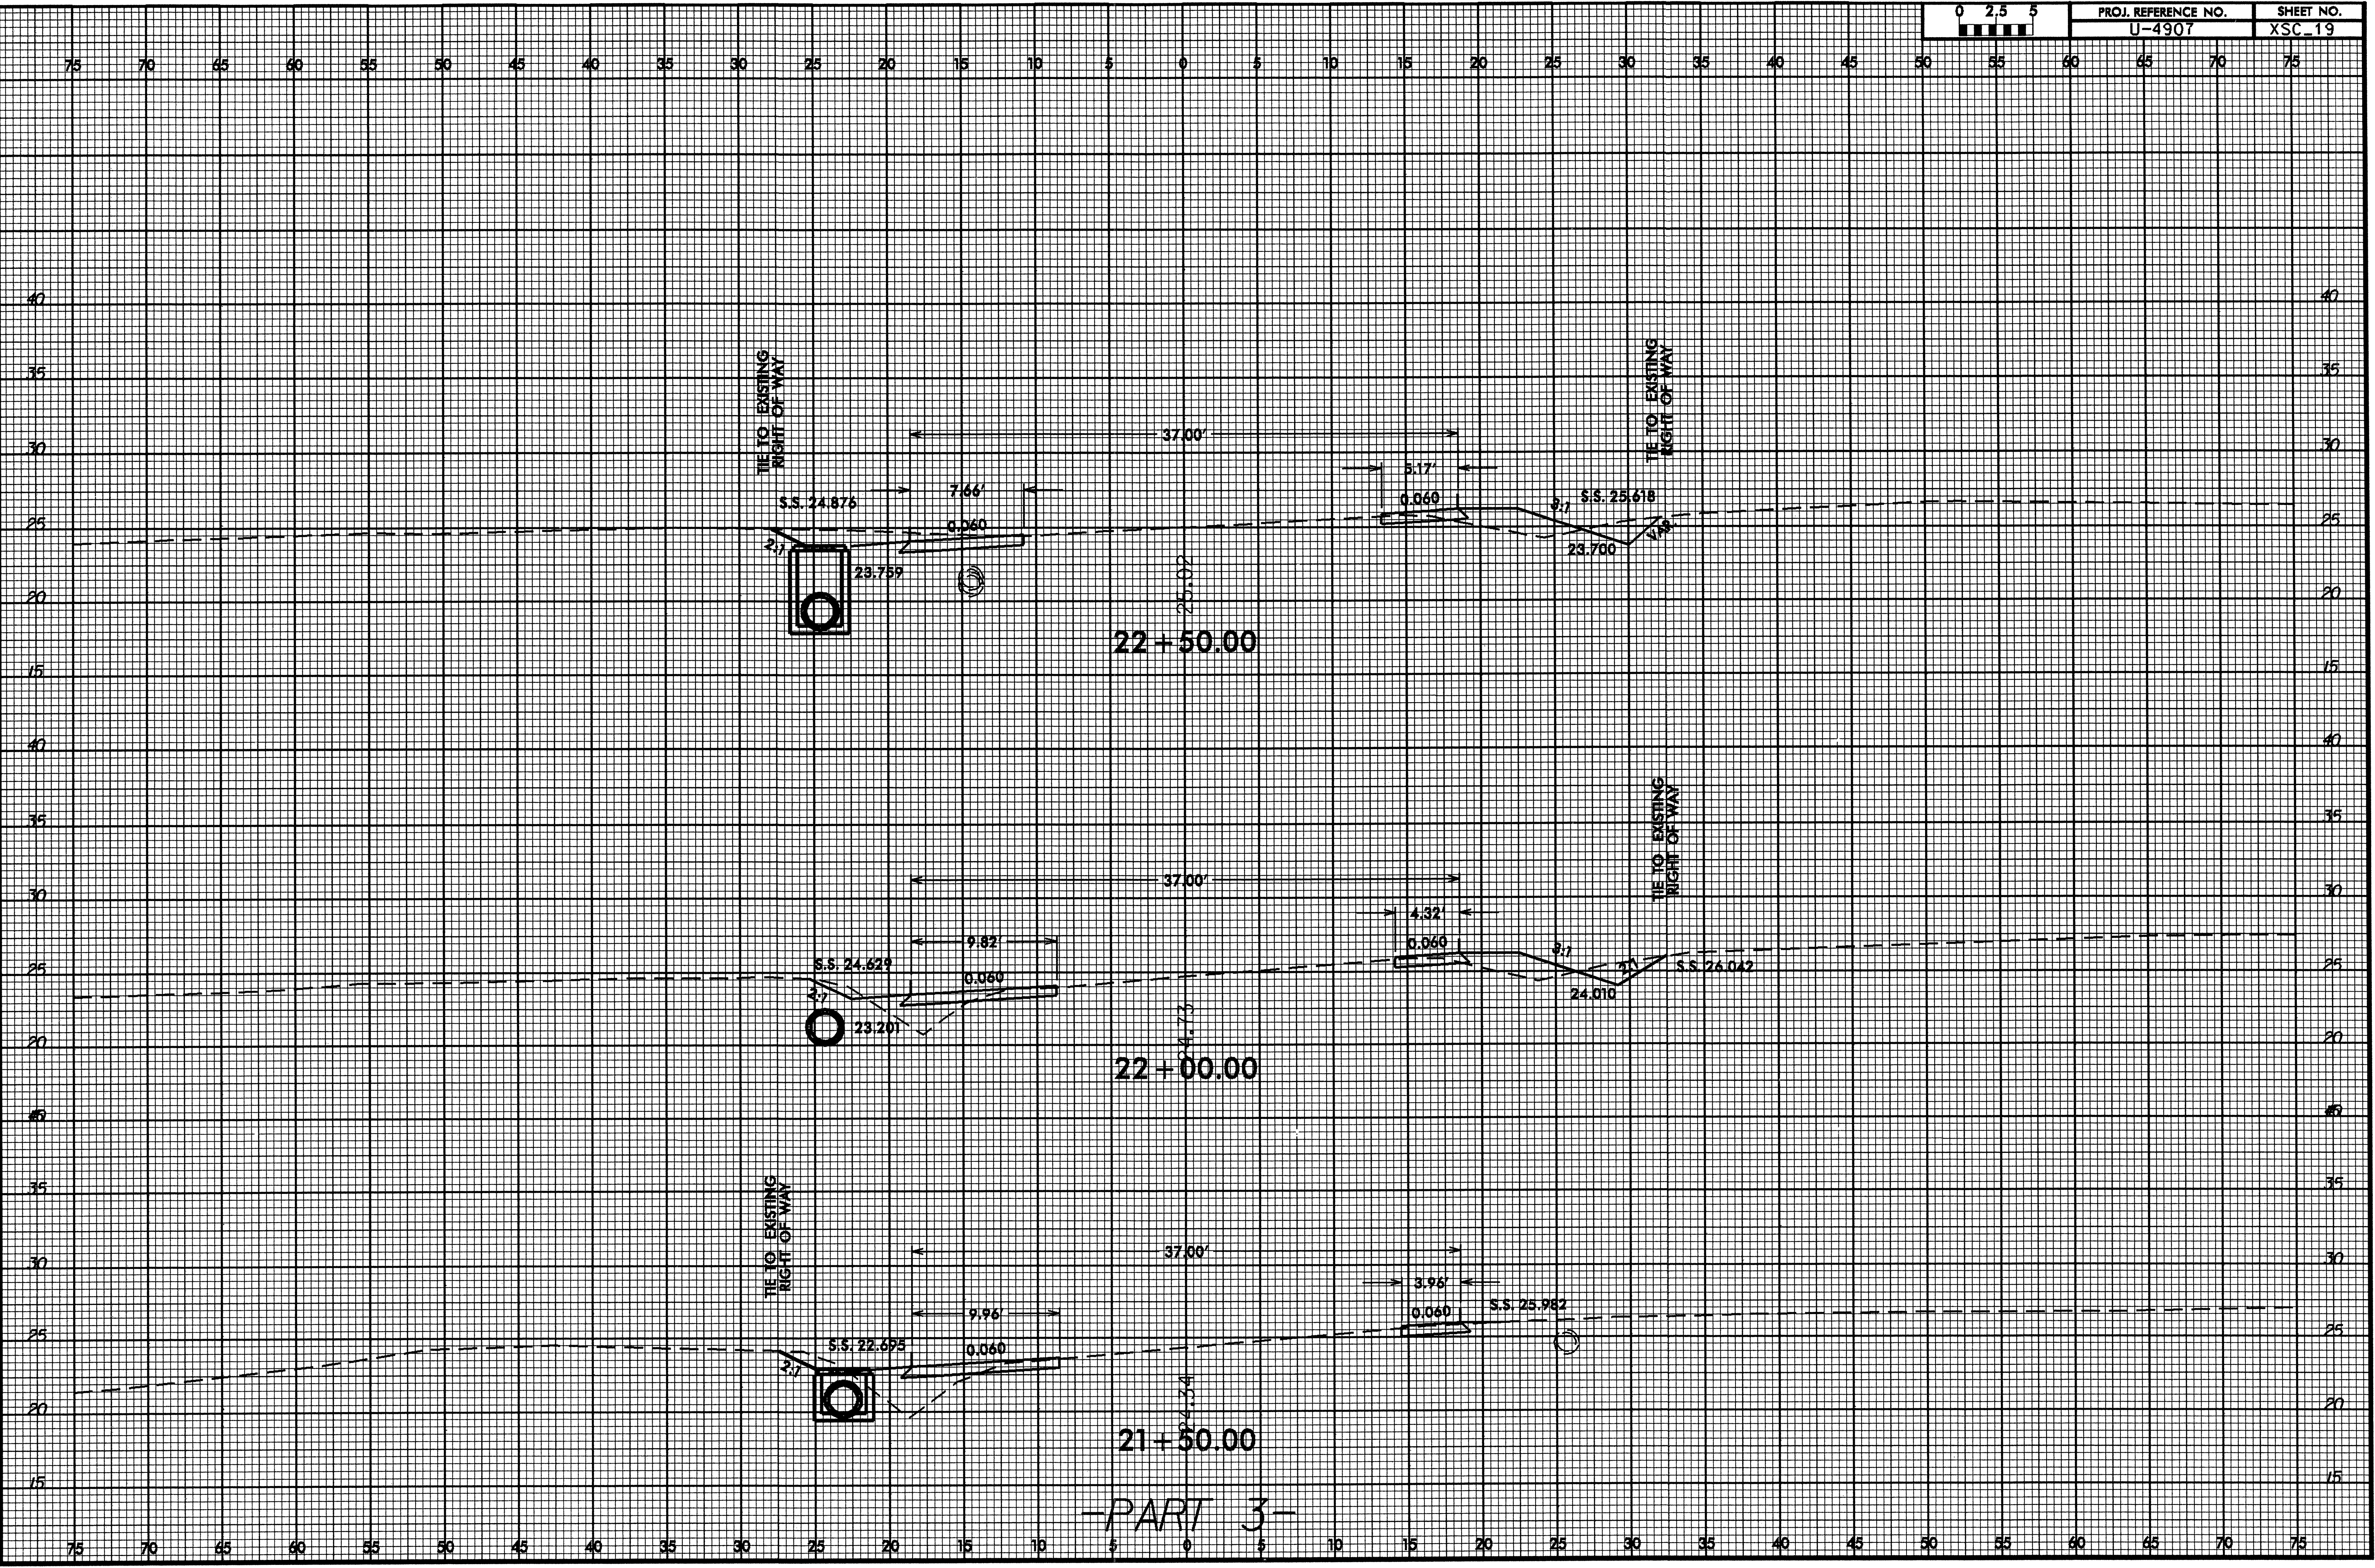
| 0 2.5 5 | PROJ. REFERENCE NO. | SHEET NO. |
|---|---|---|
| | U-4907 | XSC_19 |

75 70 65 60 55 50 45 40 35 30 25 20 15 10 5 0 5 10 15 20 25 30 35 40 45 50 55 60 65 70 75

40
35
30
25
20
15

TIE TO EXISTING RIGHT OF WAY

TIE TO EXISTING RIGHT OF WAY

37.00'

7.66'

5.17'

S.S. 24.876

0.060

0.060

3:1

S.S. 25.618

2:1

23.759

23.700

25.02

22+50.00

40
35
30
25
20

TIE TO EXISTING RIGHT OF WAY

37.00'

4.32'

9.82'

0.060

3:1

S.S. 24.629

0.060

S.S. 26.042

2:1

23.201

24.010

24.73

22+00.00

40
35
30
25
20
15

TIE TO EXISTING RIGHT OF WAY

37.00'

3.96'

S.S. 25.982

9.96'

0.060

S.S. 22.695

0.060

2:1

24.34

21+50.00

-PART 3-

75 70 65 60 55 50 45 40 35 30 25 20 15 10 5 0 5 10 15 20 25 30 35 40 45 50 55 60 65 70 75